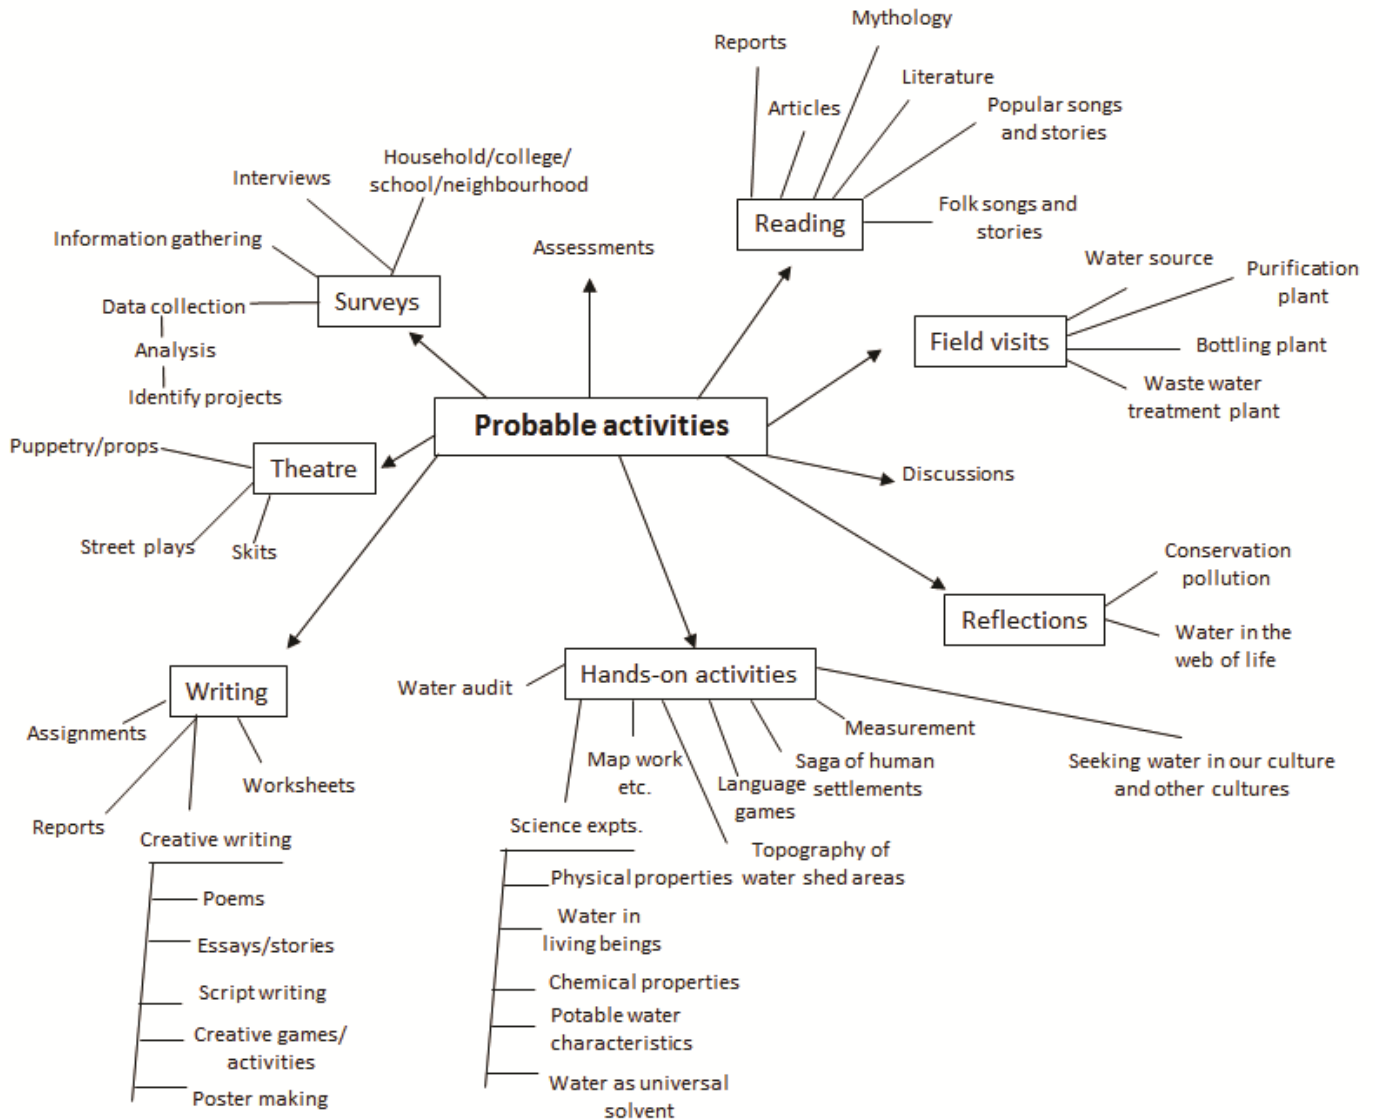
Probable activities

Surveys
Interviews
Household/college/school/neighbourhood
Information gathering
Data collection
Analysis
Identify projects

Assessments

Reading
Reports
Articles
Mythology
Literature
Popular songs and stories
Folk songs and stories

Field visits
Water source
Purification plant
Bottling plant
Waste water treatment plant

Discussions

Reflections
Conservation pollution
Water in the web of life

Theatre
Puppetry/props
Street plays
Skits

Writing
Assignments
Reports
Worksheets
Creative writing
Poems
Essays/stories
Script writing
Creative games/activities
Poster making

Hands-on activities
Water audit
Map work etc.
Language games
Saga of human settlements
Measurement
Seeking water in our culture and other cultures
Topography of water shed areas
Science expts.
Physical properties
Water in living beings
Chemical properties
Potable water characteristics
Water as universal solvent